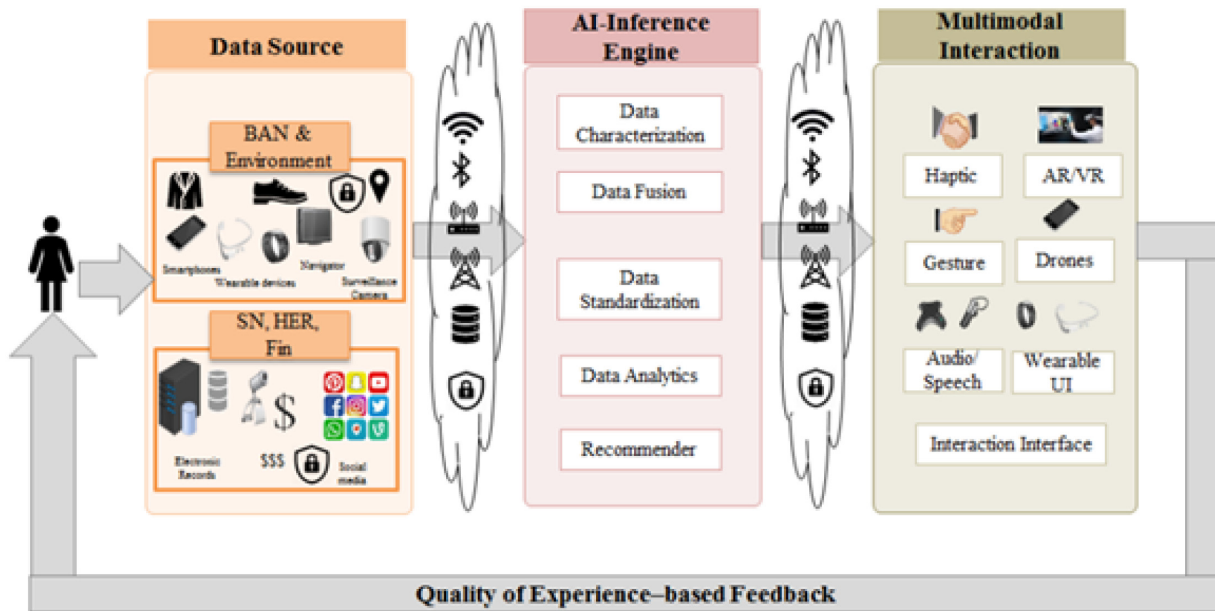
Data Source

BAN & Environment

Smartphones
Wearable devices
Navigator
Surveillance Camera

SN, HER, Fin

$

Electronic Records
$$$
Social media

AI-Inference Engine

Data Characterization

Data Fusion

Data Standardization

Data Analytics

Recommender

Multimodal Interaction

Haptic

AR/VR

Gesture

Drones

Audio/ Speech

Wearable UI

Interaction Interface

Quality of Experience–based Feedback